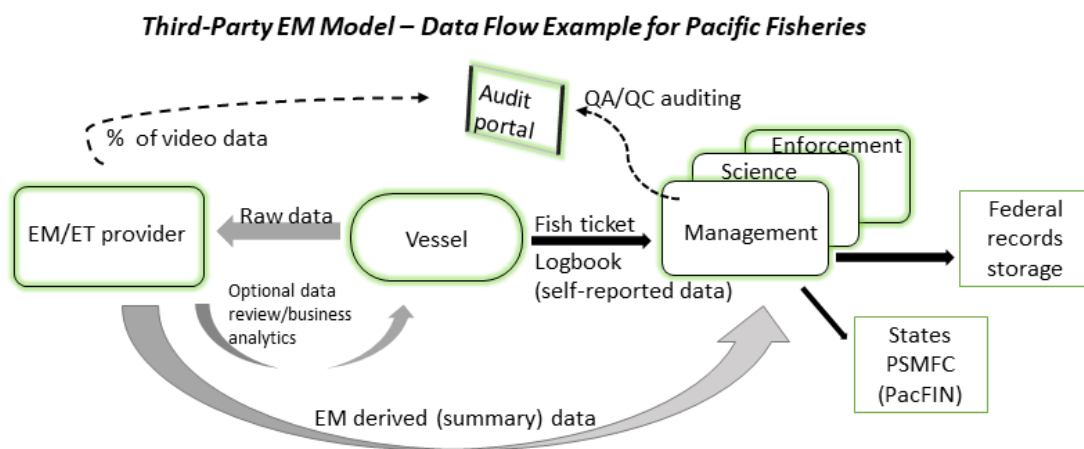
Third-Party EM Model – Data Flow Example for Pacific Fisheries

Audit portal

QA/QC auditing

% of video data

Enforcement

Science

Management

EM/ET provider

Raw data

Vessel

Fish ticket

Logbook (self-reported data)

Federal records storage

Optional data review/business analytics

States PSMFC (PacFIN)

EM derived (summary) data